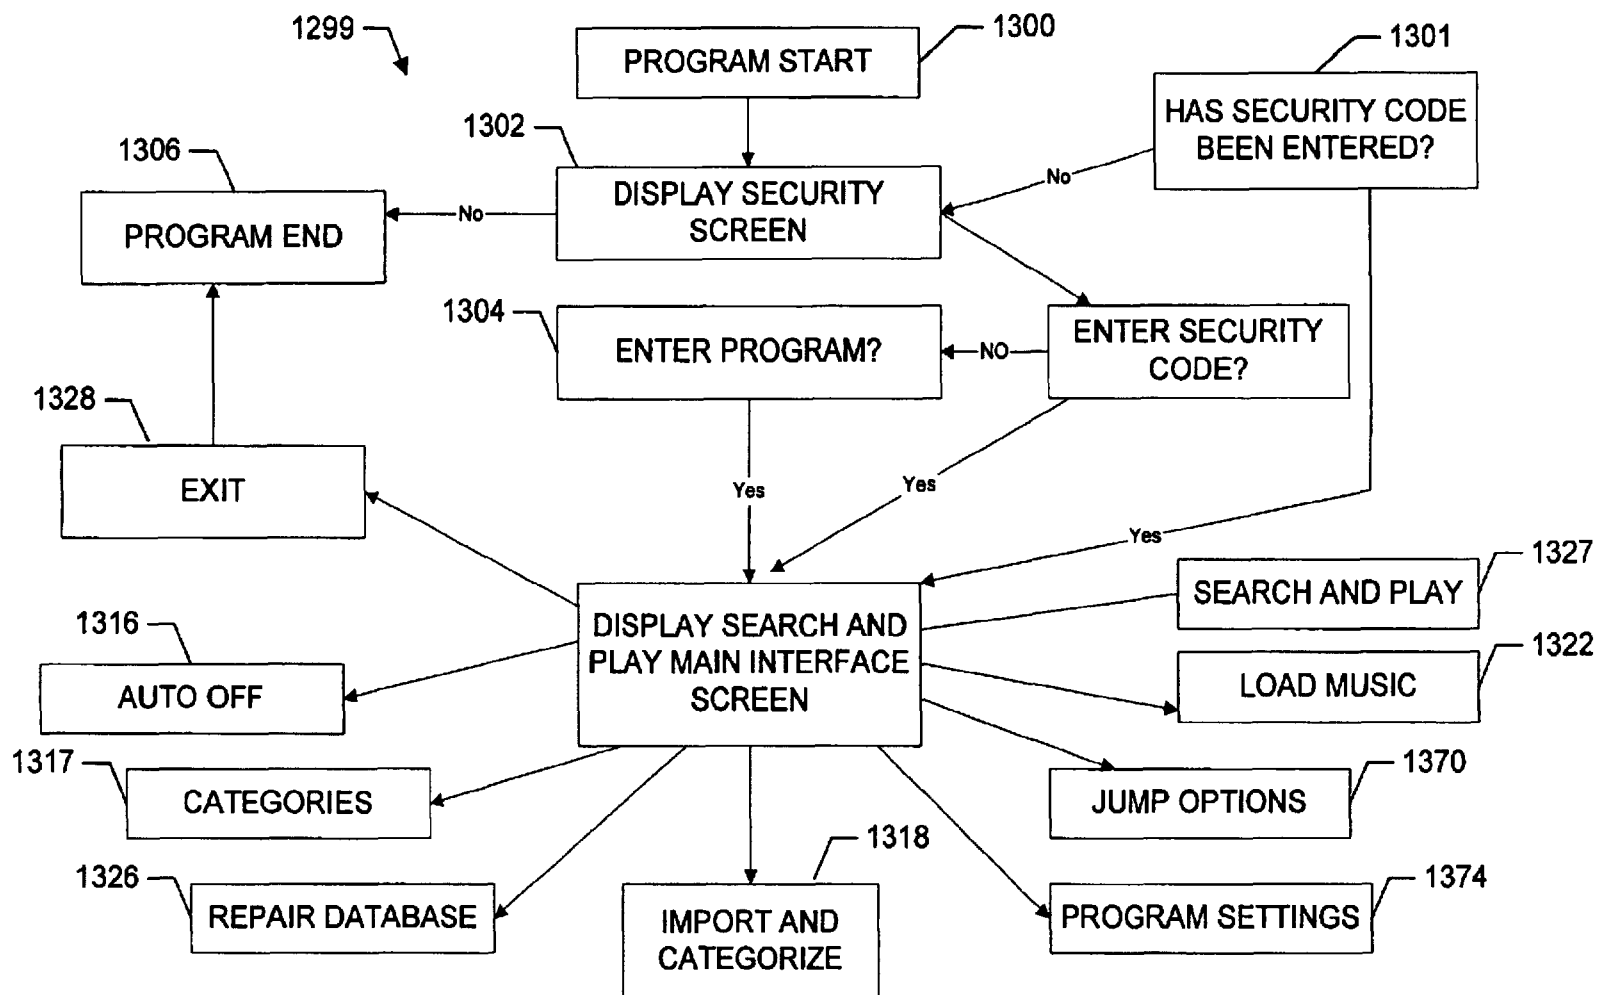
1299

1300
PROGRAM START

1301
HAS SECURITY CODE BEEN ENTERED?

1302
DISPLAY SECURITY SCREEN

1306
PROGRAM END

No

No

1304
ENTER PROGRAM?

ENTER SECURITY CODE?

NO

1328
EXIT

Yes

Yes

Yes

DISPLAY SEARCH AND PLAY MAIN INTERFACE SCREEN

SEARCH AND PLAY
1327

1316
AUTO OFF

LOAD MUSIC
1322

1317
CATEGORIES

JUMP OPTIONS
1370

1318
IMPORT AND CATEGORIZE

1326
REPAIR DATABASE

PROGRAM SETTINGS
1374